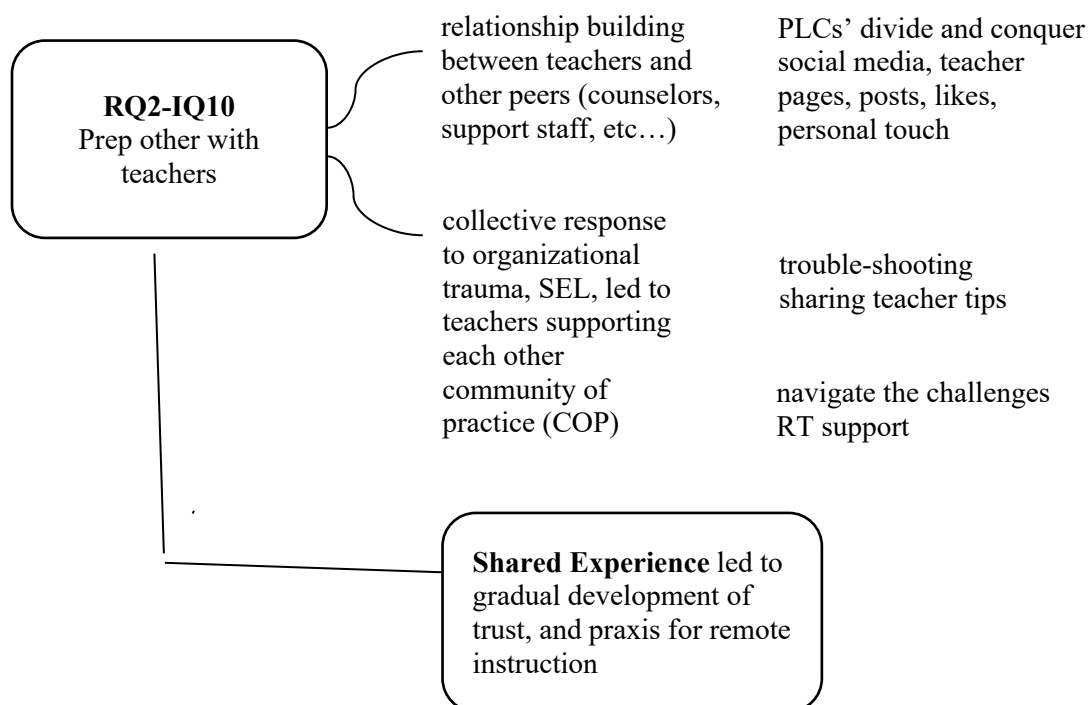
RQ2-IQ10
Prep other with teachers

relationship building between teachers and other peers (counselors, support staff, etc…)

PLCs' divide and conquer social media, teacher pages, posts, likes, personal touch

collective response to organizational trauma, SEL, led to teachers supporting each other community of practice (COP)

trouble-shooting sharing teacher tips

navigate the challenges RT support

Shared Experience led to gradual development of trust, and praxis for remote instruction